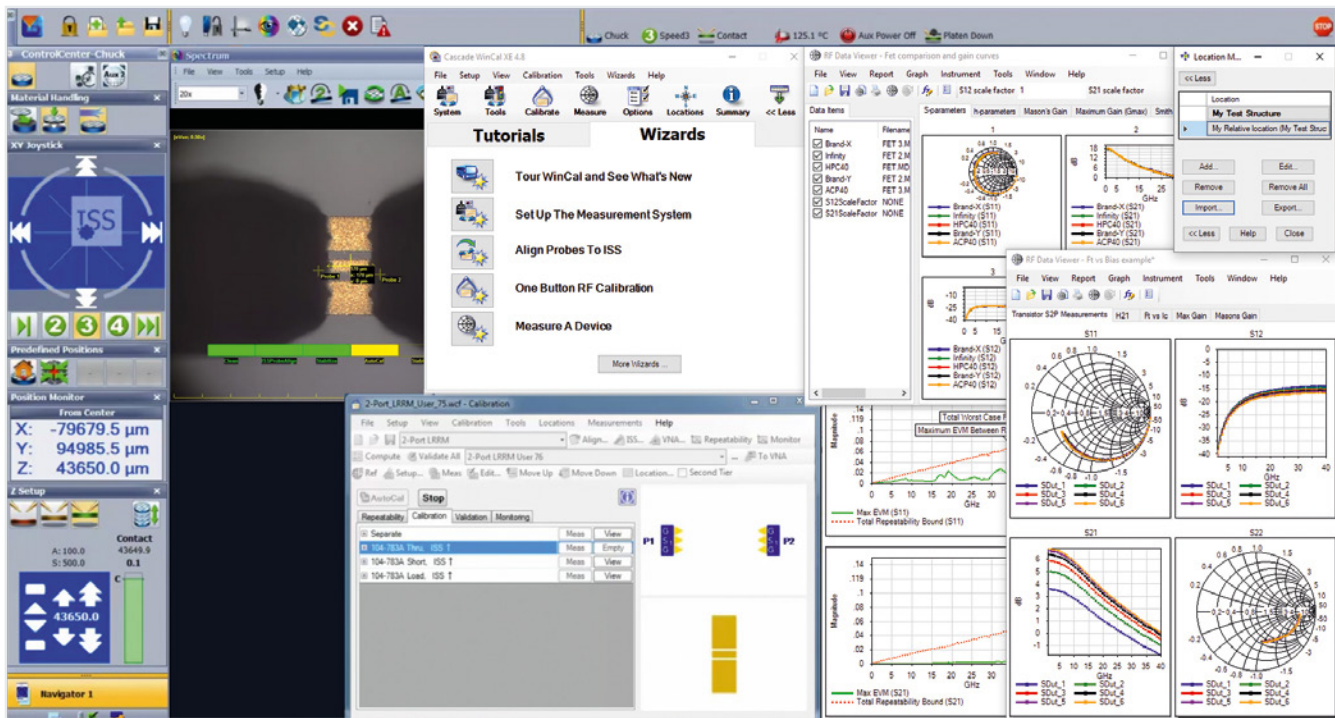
Chuck 3 Speed3 Contact 125.1 °C Aux Power Off Platen Down

ControlCenter-Chuck

Spectrum

File View Tools Setup Help

20x

Material Handling

XY Joystick

ISS

2 3 4

Predefined Positions

Position Monitor

From Center

X: -79679.5 µm
Y: 94985.5 µm
Z: 43650.0 µm

Z Setup

A: 100.0
S: 500.0

Contact
43649.9
0.1

43650.0

Navigator 1

Cascade WinCal XE 4.8

File Setup View Calibration Tools Wizards Help

System Tools Calibrate Measure Options Locations Summary << Less

Tutorials

Wizards

Tour WinCal and See What's New

Set Up The Measurement System

Align Probes To ISS

One Button RF Calibration

Measure A Device

More Wizards ...

RF Data Viewer - Fet comparison and gain curves

File View Report Graph Instrument Tools Window Help

$S12 scale factor 1 $S21 scale factor

Data Items

S-parameters h-parameters Mason's Gain Maximum Gain (Gmax) Smith

| Name | Filename |
|---|---|
| Brand-X | FET 3.M |
| Infinity | FET 2.M |
| HPC40 | FET MD |
| Brand-Y | FET 2.M |
| ACP40 | FET 3.M |
| S12ScaleFactor | NONE |
| S21ScaleFactor | NONE |

1

Brand-X (S11)
Infinity (S11)
HPC40 (S11)
Brand-Y (S11)
ACP40 (S11)

2

GHz

Brand-X (S21)
Infinity (S21)
HPC40 (S21)
Brand-Y (S21)
ACP40 (S21)

3

Brand-X (S12)
Infinity (S12)
HPC40 (S12)
Brand-Y (S12)
ACP40 (S12)

Location M...

<< Less

Location
My Test Structure
My Relative location (My Test Struc

Add... Edit...
Remove Remove All
Import... Export...
<< Less Help Close

RF Data Viewer - Ft vs Bias example*

File View Report Graph Instrument Tools Window Help

Transistor S2P Measurements H21 Ft vs Ic Max Gain Masons Gain

S11

S12

S21

S22

SDut_1 SDut_2
SDut_3 SDut_4
SDut_5 SDut_6

GHz

2-Port_LRRM_User_75.wcf - Calibration

File Setup View Calibration Tools Locations Measurements Help

2-Port LRRM Align... ISS... VNA... Repeatability Monitor

Compute Validate All 2-Port LRRM User 76 To VNA

Ref Setup... Meas Edit... Move Up Move Down Location... Second Tier

AutoCal Stop

Repeatability Calibration Validation Monitoring

| | | |
|---|---|---|
| Separate | Meas | View |
| 104-783A Thru, ISS ↑ | Meas | Empty |
| 104-783A Short, ISS ↑ | Meas | View |
| 104-783A Load, ISS ↑ | Meas | View |

P1 P2

Total Worst Case R
Maximum EVM Between R

Magnitude

GHz

Max EVM (S11)
Total Repeatability Bound (S11)

Max EVM (S21)
Total Repeatability Bound (S21)